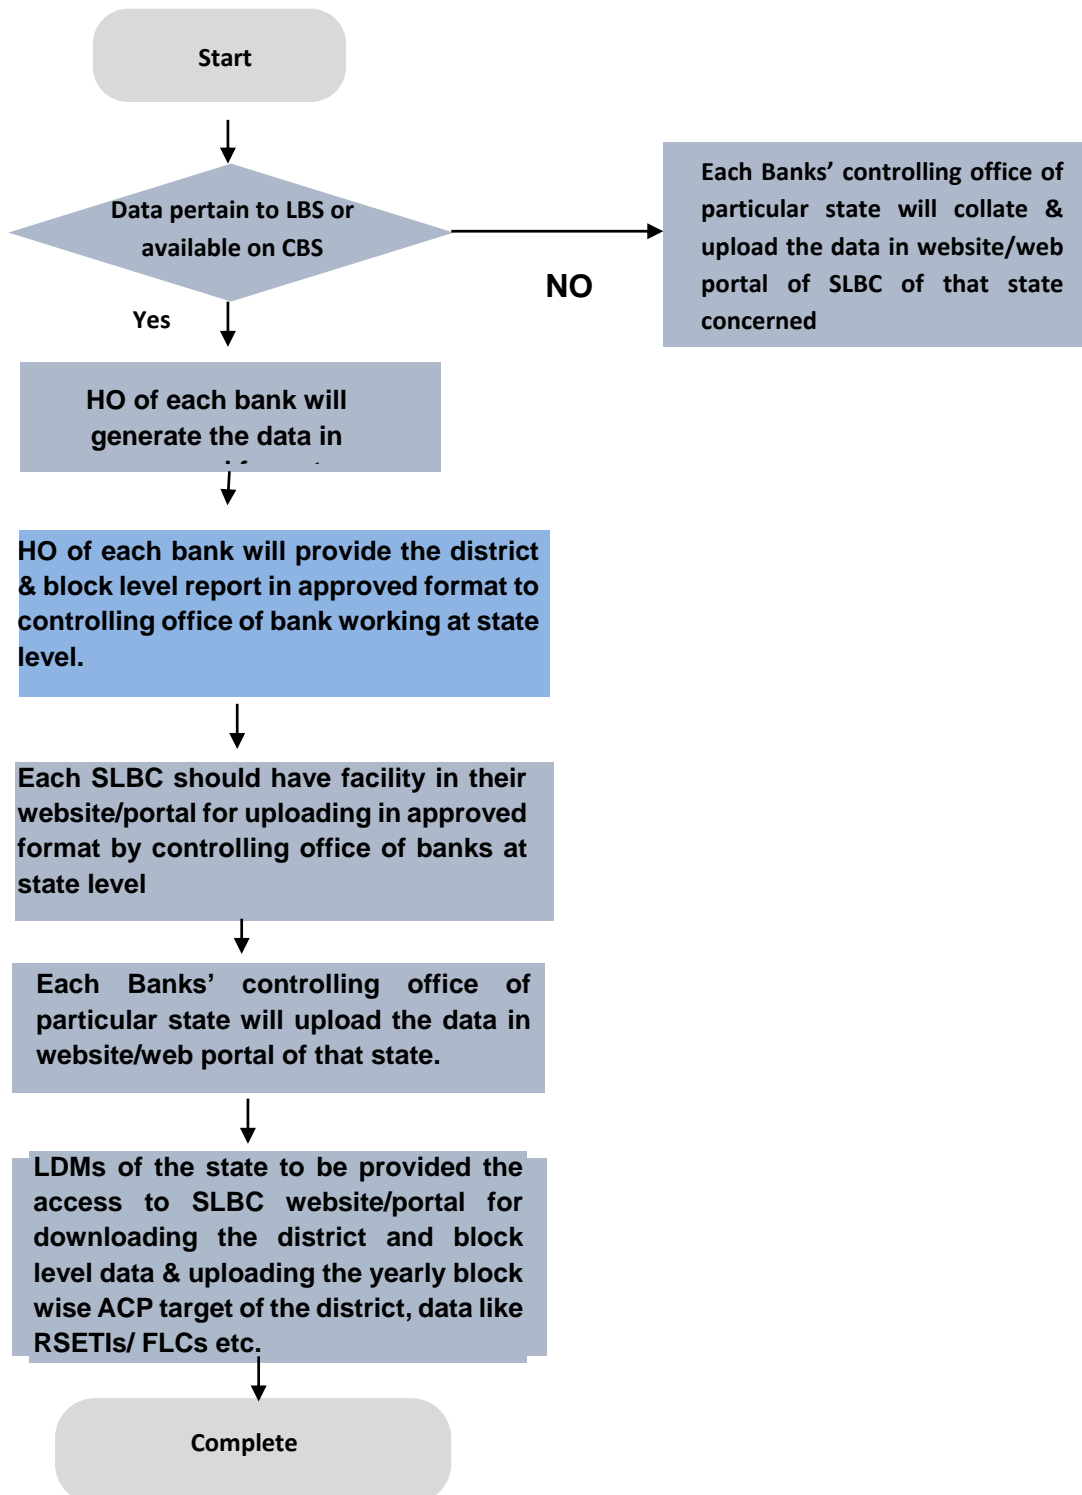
Start

Data pertain to LBS or available on CBS

NO

Each Banks' controlling office of particular state will collate & upload the data in website/web portal of SLBC of that state concerned

Yes

HO of each bank will generate the data in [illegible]

HO of each bank will provide the district & block level report in approved format to controlling office of bank working at state level.

Each SLBC should have facility in their website/portal for uploading in approved format by controlling office of banks at state level

Each Banks' controlling office of particular state will upload the data in website/web portal of that state.

LDMs of the state to be provided the access to SLBC website/portal for downloading the district and block level data & uploading the yearly block wise ACP target of the district, data like RSETIs/ FLCs etc.

Complete